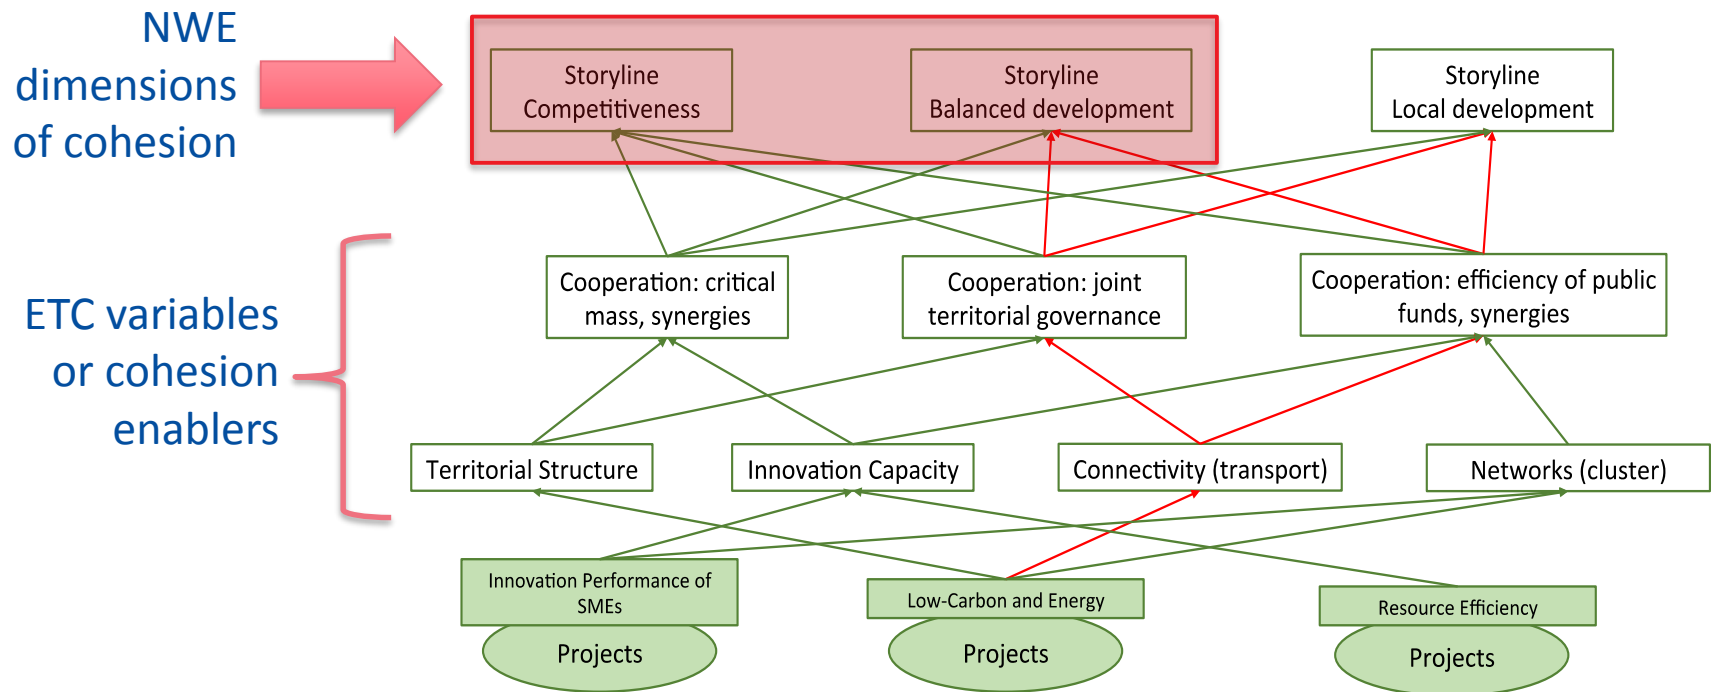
NWE dimensions of cohesion

Storyline Competitiveness

Storyline Balanced development

Storyline Local development

ETC variables or cohesion enablers

Cooperation: critical mass, synergies

Cooperation: joint territorial governance

Cooperation: efficiency of public funds, synergies

Territorial Structure

Innovation Capacity

Connectivity (transport)

Networks (cluster)

Innovation Performance of SMEs

Projects

Low-Carbon and Energy

Projects

Resource Efficiency

Projects